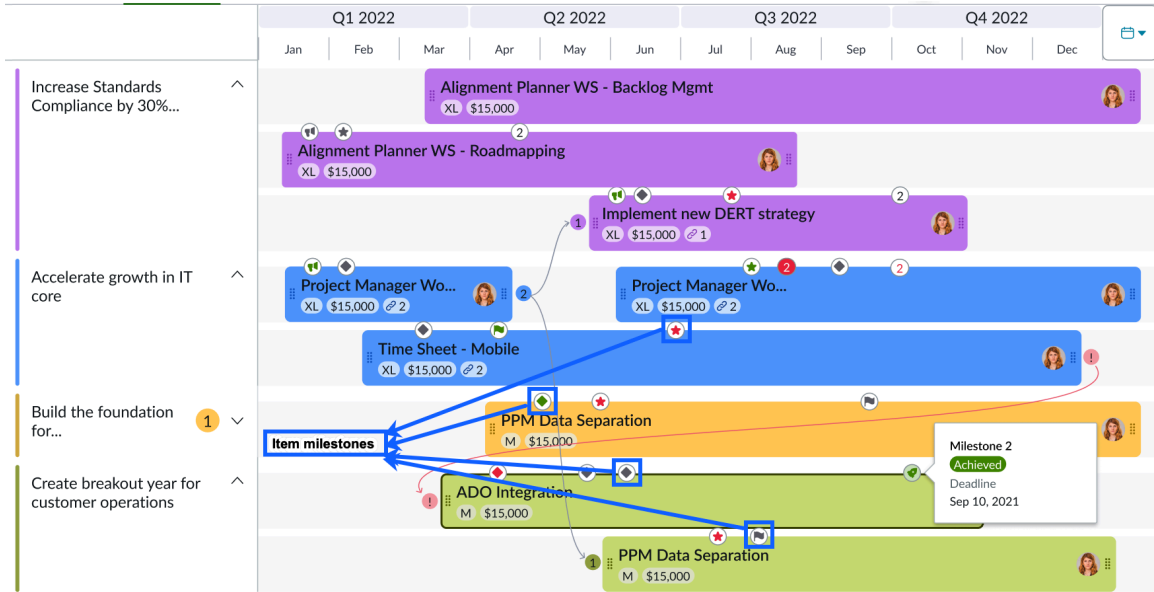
Q1 2022 Q2 2022 Q3 2022 Q4 2022

Jan Feb Mar Apr May Jun Jul Aug Sep Oct Nov Dec

Increase Standards Compliance by 30%...

Alignment Planner WS - Backlog Mgmt
XL $15,000

2

Alignment Planner WS - Roadmapping
XL $15,000

2

1

Implement new DERT strategy
XL $15,000 1

Accelerate growth in IT core

2 2

Project Manager Wo...
XL $15,000 2

2

Project Manager Wo...
XL $15,000 2

Time Sheet - Mobile
XL $15,000 2

!

Build the foundation for...

1

PPM Data Separation
M $15,000

Item milestones

Milestone 2
Achieved
Deadline
Sep 10, 2021

Create breakout year for customer operations

!

ADO Integration
M $15,000

1

PPM Data Separation
M $15,000